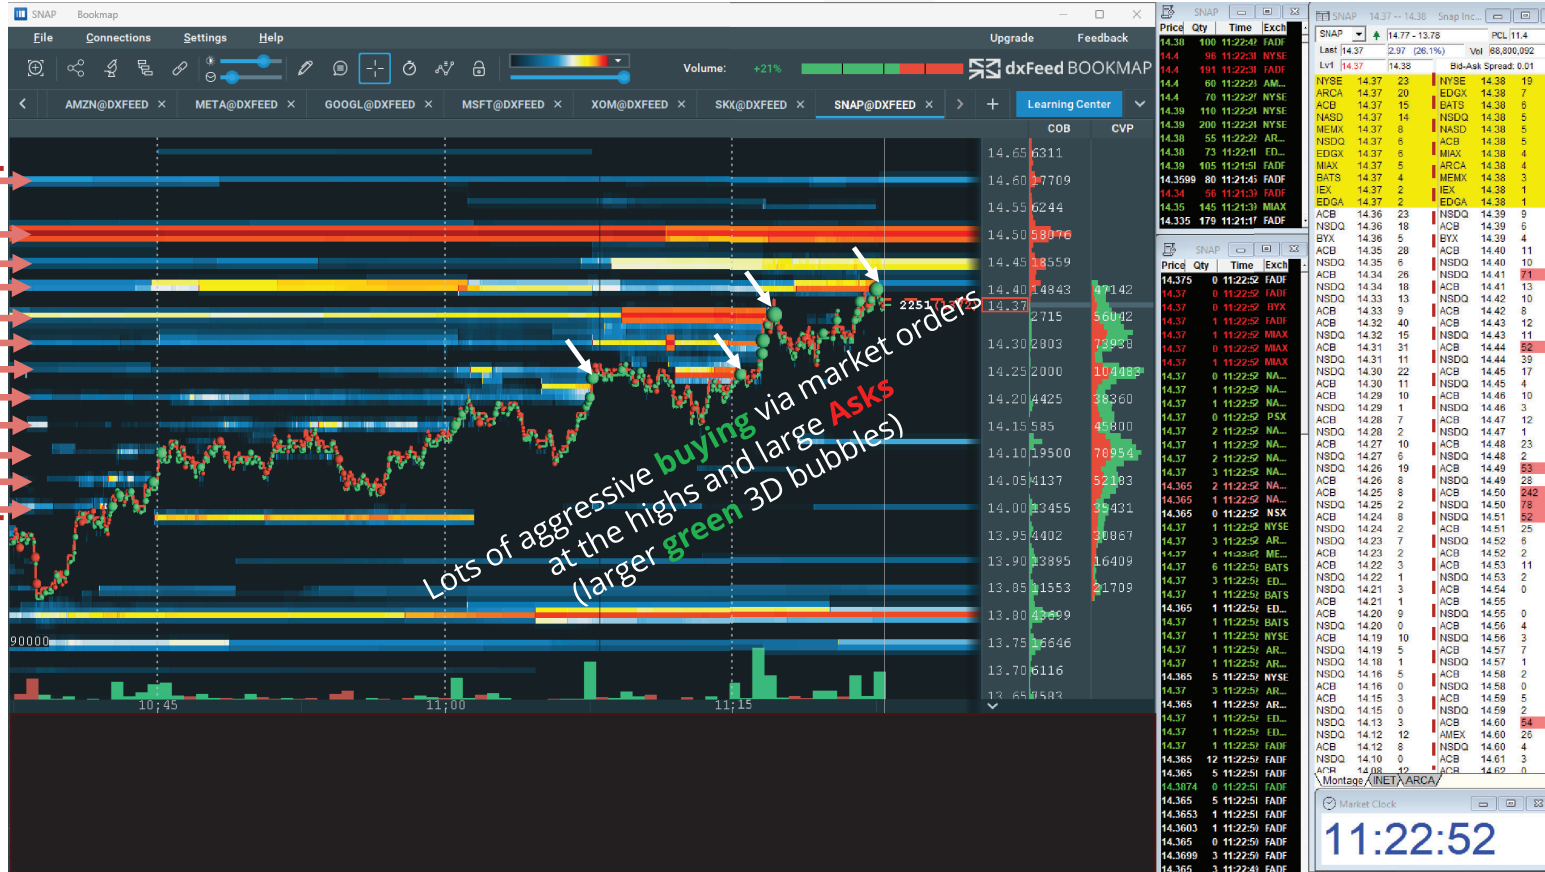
SNAP Bookmap

File Connections Settings Help

Upgrade Feedback

Volume: +21%

dxFeed BOOKMAP

AMZN@DXFEED × META@DXFEED × GOOGL@DXFEED × MSFT@DXFEED × XOM@DXFEED × SKK@DXFEED × SNAP@DXFEED ×

Learning Center

COB CVP

| Price | COB | CVP |
|---|---|---|
| 14.65 | 6311 | |
| 14.60 | 17709 | |
| 14.55 | 6244 | |
| 14.50 | 58076 | |
| 14.45 | 18559 | |
| 14.40 | 14843 | 47142 |
| 14.37 | | |
| 14.35 | 2715 | 56042 |
| 14.30 | 2803 | 73938 |
| 14.25 | 2000 | 104483 |
| 14.20 | 4425 | 38360 |
| 14.15 | 585 | 45800 |
| 14.10 | 19500 | 70954 |
| 14.05 | 4137 | 52183 |
| 14.00 | 13455 | 35431 |
| 13.95 | 4402 | 30867 |
| 13.90 | 13895 | 16409 |
| 13.85 | 11553 | 21709 |
| 13.80 | 43699 | |
| 13.75 | 15646 | |
| 13.70 | 6116 | |
| 13.65 | 4583 | |

2251

90000

10:45 11:00 11:15

Lots of aggressive buying via market orders at the highs and large Asks (larger green 3D bubbles)

SNAP

| Price | Qty | Time | Exch |
|---|---|---|---|
| 14.38 | 100 | 11:22:42 | FADF |
| 14.4 | 96 | 11:22:31 | NYSE |
| 14.4 | 191 | 11:22:31 | FADF |
| 14.4 | 60 | 11:22:23 | AM... |
| 14.4 | 70 | 11:22:27 | NYSE |
| 14.39 | 110 | 11:22:24 | NYSE |
| 14.39 | 200 | 11:22:24 | NYSE |
| 14.38 | 55 | 11:22:22 | AR... |
| 14.38 | 73 | 11:22:11 | ED... |
| 14.39 | 105 | 11:21:51 | FADF |
| 14.3599 | 80 | 11:21:45 | FADF |
| 14.34 | 56 | 11:21:39 | FADF |
| 14.35 | 145 | 11:21:39 | MIAX |
| 14.335 | 179 | 11:21:17 | FADF |

SNAP

| Price | Qty | Time | Exch |
|---|---|---|---|
| 14.375 | 0 | 11:22:52 | FADF |
| 14.37 | 0 | 11:22:52 | FADF |
| 14.37 | 0 | 11:22:52 | BYX |
| 14.37 | 1 | 11:22:52 | FADF |
| 14.37 | 1 | 11:22:52 | MIAX |
| 14.37 | 1 | 11:22:52 | MIAX |
| 14.37 | 1 | 11:22:52 | MIAX |
| 14.37 | 0 | 11:22:52 | NA... |
| 14.37 | 1 | 11:22:52 | NA... |
| 14.37 | 1 | 11:22:52 | NA... |
| 14.37 | 0 | 11:22:52 | PSX |
| 14.37 | 2 | 11:22:52 | NA... |
| 14.37 | 1 | 11:22:52 | NA... |
| 14.37 | 1 | 11:22:52 | NA... |
| 14.37 | 3 | 11:22:52 | NA... |
| 14.365 | 2 | 11:22:52 | NA... |
| 14.365 | 1 | 11:22:52 | NA... |
| 14.365 | 0 | 11:22:52 | NSX |
| 14.37 | 1 | 11:22:52 | NYSE |
| 14.37 | 3 | 11:22:52 | AR... |
| 14.37 | 1 | 11:22:52 | ME... |
| 14.37 | 6 | 11:22:52 | BATS |
| 14.37 | 3 | 11:22:52 | ED... |
| 14.37 | 1 | 11:22:52 | BATS |
| 14.365 | 1 | 11:22:52 | ED... |
| 14.37 | 1 | 11:22:52 | BATS |
| 14.37 | 1 | 11:22:52 | NYSE |
| 14.37 | 1 | 11:22:52 | AR... |
| 14.37 | 1 | 11:22:52 | AR... |
| 14.365 | 5 | 11:22:52 | NYSE |
| 14.37 | 3 | 11:22:52 | AR... |
| 14.365 | 1 | 11:22:52 | AR... |
| 14.37 | 1 | 11:22:52 | ED... |
| 14.37 | 1 | 11:22:52 | ED... |
| 14.37 | 1 | 11:22:52 | FADF |
| 14.365 | 12 | 11:22:52 | FADF |
| 14.365 | 5 | 11:22:51 | FADF |
| 14.3874 | 0 | 11:22:51 | FADF |
| 14.365 | 5 | 11:22:51 | FADF |
| 14.3653 | 1 | 11:22:51 | FADF |
| 14.3603 | 1 | 11:22:50 | FADF |
| 14.365 | 0 | 11:22:50 | FADF |
| 14.3699 | 3 | 11:22:50 | FADF |
| 14.365 | 3 | 11:22:49 | FADF |

SNAP 14.37 -- 14.38 Snap Inc.

SNAP 14.77 - 13.78 PCL 11.4
Last 14.37 2.97 (26.1%) Vol 88,800,092
Lvl 14.37 14.38 Bid-Ask Spread: 0.01

| | | | | | |
|---|---|---|---|---|---|
| NYSE | 14.37 | 23 | NYSE | 14.38 | 19 |
| ARCA | 14.37 | 20 | EDGX | 14.38 | 7 |
| ACB | 14.37 | 15 | BATS | 14.38 | 6 |
| NASD | 14.37 | 14 | NSDQ | 14.38 | 5 |
| MEMX | 14.37 | 8 | NASD | 14.38 | 5 |
| NSDQ | 14.37 | 6 | ACB | 14.38 | 5 |
| EDGX | 14.37 | 6 | MIAX | 14.38 | 4 |
| MIAX | 14.37 | 5 | ARCA | 14.38 | 4 |
| BATS | 14.37 | 4 | MEMX | 14.38 | 3 |
| IEX | 14.37 | 2 | IEX | 14.38 | 1 |
| EDGA | 14.37 | 2 | EDGA | 14.38 | 1 |
| ACB | 14.36 | 23 | NSDQ | 14.39 | 9 |
| NSDQ | 14.36 | 18 | ACB | 14.39 | 6 |
| BYX | 14.36 | 5 | BYX | 14.39 | 4 |
| ACB | 14.35 | 28 | ACB | 14.40 | 11 |
| NSDQ | 14.35 | 6 | NSDQ | 14.40 | 10 |
| ACB | 14.34 | 26 | NSDQ | 14.41 | 71 |
| NSDQ | 14.34 | 18 | ACB | 14.41 | 13 |
| NSDQ | 14.33 | 13 | NSDQ | 14.42 | 10 |
| ACB | 14.33 | 9 | ACB | 14.42 | 8 |
| ACB | 14.32 | 40 | ACB | 14.43 | 12 |
| NSDQ | 14.32 | 15 | NSDQ | 14.43 | 11 |
| ACB | 14.31 | 31 | ACB | 14.44 | 52 |
| NSDQ | 14.31 | 11 | NSDQ | 14.44 | 39 |
| ACB | 14.30 | 22 | ACB | 14.45 | 17 |
| NSDQ | 14.30 | 11 | NSDQ | 14.45 | 4 |
| ACB | 14.29 | 10 | ACB | 14.46 | 10 |
| NSDQ | 14.29 | 1 | NSDQ | 14.46 | 3 |
| ACB | 14.28 | 7 | ACB | 14.47 | 12 |
| NSDQ | 14.28 | 2 | NSDQ | 14.47 | 11 |
| ACB | 14.27 | 10 | ACB | 14.48 | 23 |
| NSDQ | 14.27 | 6 | NSDQ | 14.48 | 2 |
| NSDQ | 14.26 | 19 | ACB | 14.49 | 53 |
| ACB | 14.26 | 8 | NSDQ | 14.49 | 28 |
| ACB | 14.25 | 8 | ACB | 14.50 | 242 |
| NSDQ | 14.25 | 2 | NSDQ | 14.50 | 78 |
| ACB | 14.24 | 8 | NSDQ | 14.51 | 52 |
| NSDQ | 14.24 | 2 | ACB | 14.51 | 25 |
| NSDQ | 14.23 | 2 | NSDQ | 14.52 | 6 |
| ACB | 14.23 | 2 | ACB | 14.52 | 2 |
| ACB | 14.22 | 3 | NSDQ | 14.53 | 11 |
| NSDQ | 14.22 | 1 | ACB | 14.53 | 2 |
| NSDQ | 14.21 | 3 | ACB | 14.54 | 0 |
| ACB | 14.21 | 1 | ACB | 14.55 | |
| ACB | 14.20 | 9 | NSDQ | 14.55 | 0 |
| NSDQ | 14.20 | 0 | ACB | 14.56 | 4 |
| ACB | 14.19 | 10 | NSDQ | 14.56 | 3 |
| NSDQ | 14.19 | 5 | ACB | 14.57 | 7 |
| NSDQ | 14.18 | 1 | NSDQ | 14.57 | 1 |
| ACB | 14.16 | 5 | ACB | 14.58 | 2 |
| ACB | 14.16 | 0 | NSDQ | 14.58 | 0 |
| ACB | 14.15 | 3 | ACB | 14.59 | 5 |
| NSDQ | 14.15 | 0 | NSDQ | 14.59 | 2 |
| NSDQ | 14.13 | 3 | ACB | 14.60 | 54 |
| NSDQ | 14.12 | 12 | AMEX | 14.60 | 26 |
| ACB | 14.12 | 8 | NSDQ | 14.60 | 4 |
| NSDQ | 14.10 | 0 | ACB | 14.61 | 3 |

Montage INET ARCA

Market Clock
11:22:52